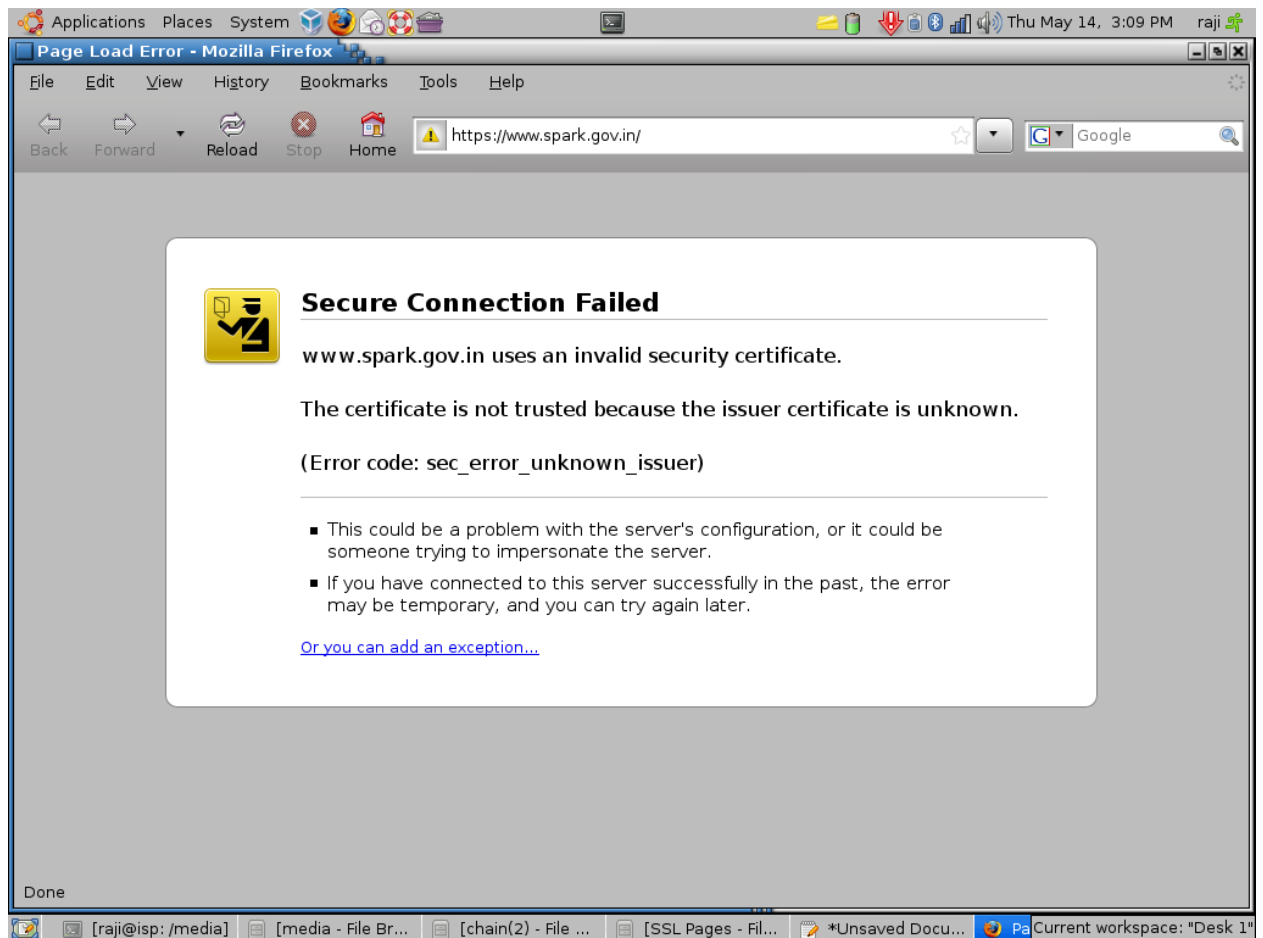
Applications Places System

Thu May 14, 3:09 PM raji

Page Load Error - Mozilla Firefox

File Edit View History Bookmarks Tools Help

Back Forward Reload Stop Home

https://www.spark.gov.in/

Google

Secure Connection Failed

www.spark.gov.in uses an invalid security certificate.

The certificate is not trusted because the issuer certificate is unknown.

(Error code: sec_error_unknown_issuer)

- This could be a problem with the server's configuration, or it could be someone trying to impersonate the server.
- If you have connected to this server successfully in the past, the error may be temporary, and you can try again later.

Or you can add an exception...

Done

[raji@isp: /media] [media - File Br... [chain(2) - File ... [SSL Pages - Fil... *Unsaved Docu... Pa Current workspace: "Desk 1"